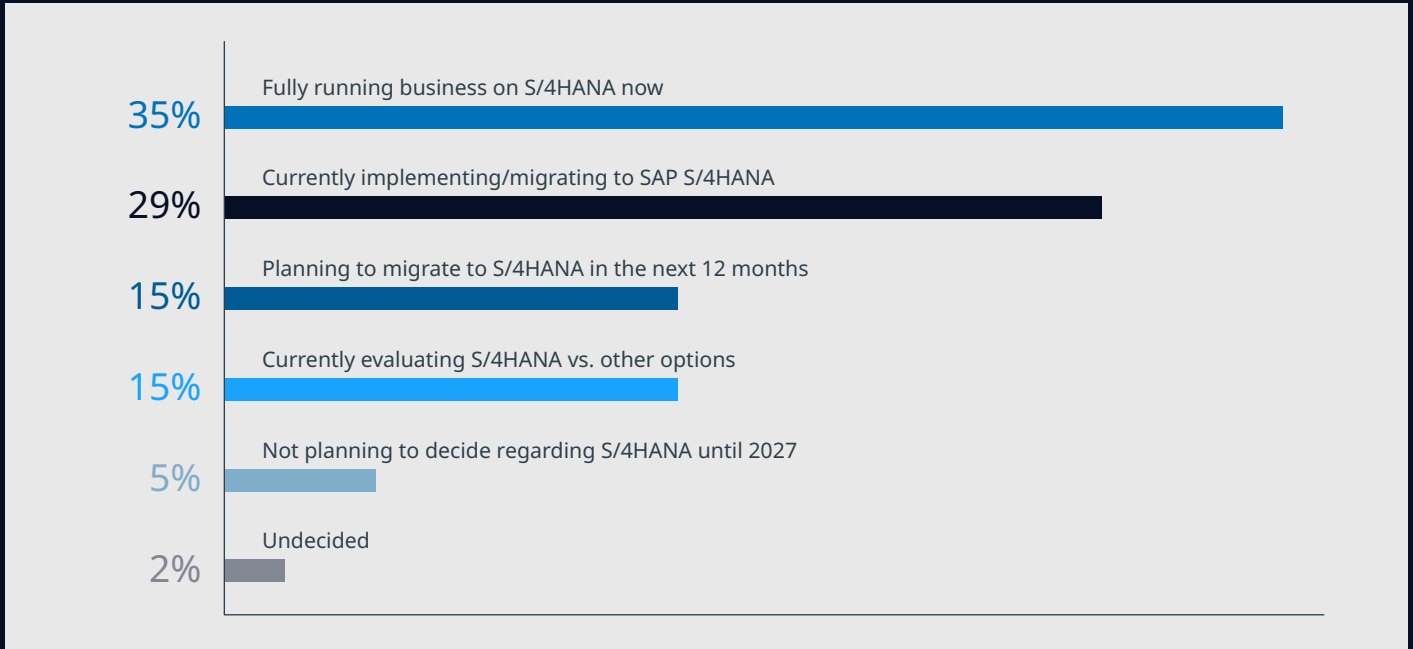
Fully running business on S/4HANA now
35%

Currently implementing/migrating to SAP S/4HANA
29%

Planning to migrate to S/4HANA in the next 12 months
15%

Currently evaluating S/4HANA vs. other options
15%

Not planning to decide regarding S/4HANA until 2027
5%

Undecided
2%